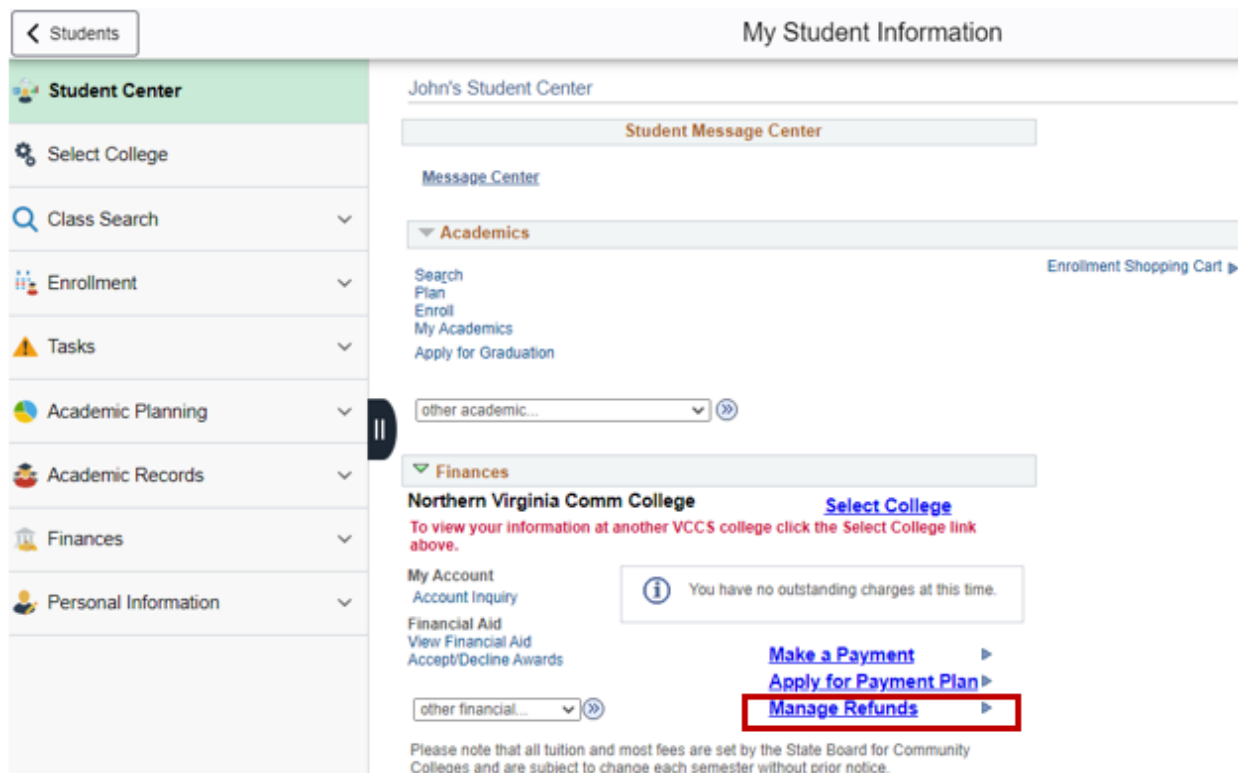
Students

My Student Information

Student Center

Select College

Class Search

Enrollment

Tasks

Academic Planning

Academic Records

Finances

Personal Information

John's Student Center

Student Message Center

Message Center

Academics

Search
Plan
Enroll
My Academics
Apply for Graduation

Enrollment Shopping Cart

other academic...

Finances

Northern Virginia Comm College

Select College

To view your information at another VCCS college click the Select College link above.

My Account
Account Inquiry

You have no outstanding charges at this time.

Financial Aid
View Financial Aid
Accept/Decline Awards

Make a Payment

Apply for Payment Plan

Manage Refunds

other financial...

Please note that all tuition and most fees are set by the State Board for Community Colleges and are subject to change each semester without prior notice.